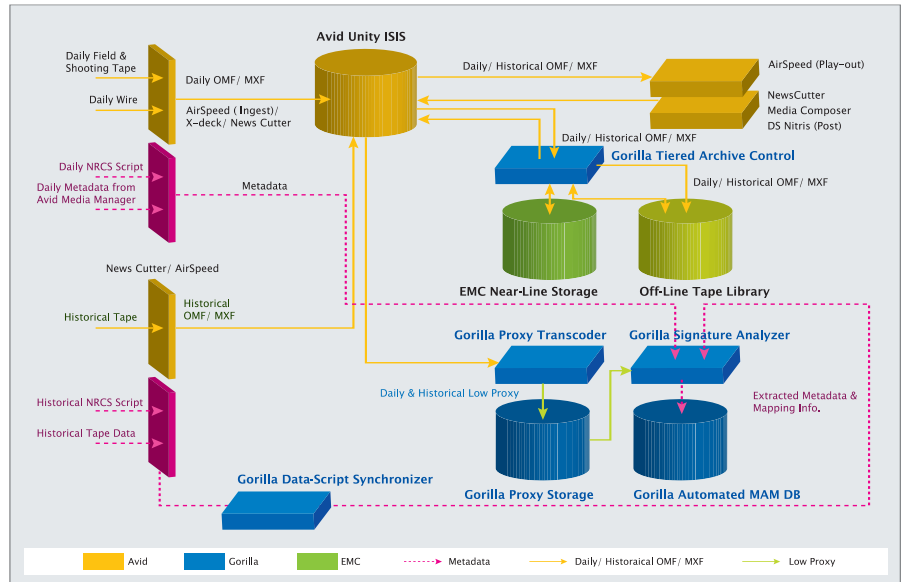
Avid Unity ISIS

Daily Field & Shooting Tape

Daily Wire

Daily OMF/ MXF

AirSpeed ( Ingest)/ X-deck/ News Cutter

Daily/ Historical OMF/ MXF

AirSpeed (Play-out)

NewsCutter
Media Composer
DS Nitris (Post)

Daily/ Historical OMF/ MXF

Gorilla Tiered Archive Control

Daily NRCS Script

Daily Metadata from Avid Media Manager

Metadata

Daily/ Historical OMF/ MXF

EMC Near-Line Storage

Off-Line Tape Library

News Cutter/ AirSpeed

Historical Tape

Historical OMF/ MXF

Gorilla Proxy Transcoder

Gorilla Signature Analyzer

Daily & Historical Low Proxy

Extracted Metadata & Mapping Info.

Historical NRCS Script

Historical Tape Data

Gorilla Proxy Storage

Gorilla Automated MAM DB

Gorilla Data-Script Synchronizer

Avid
Gorilla
EMC
Metadata
Daily/ Historaical OMF/ MXF
Low Proxy